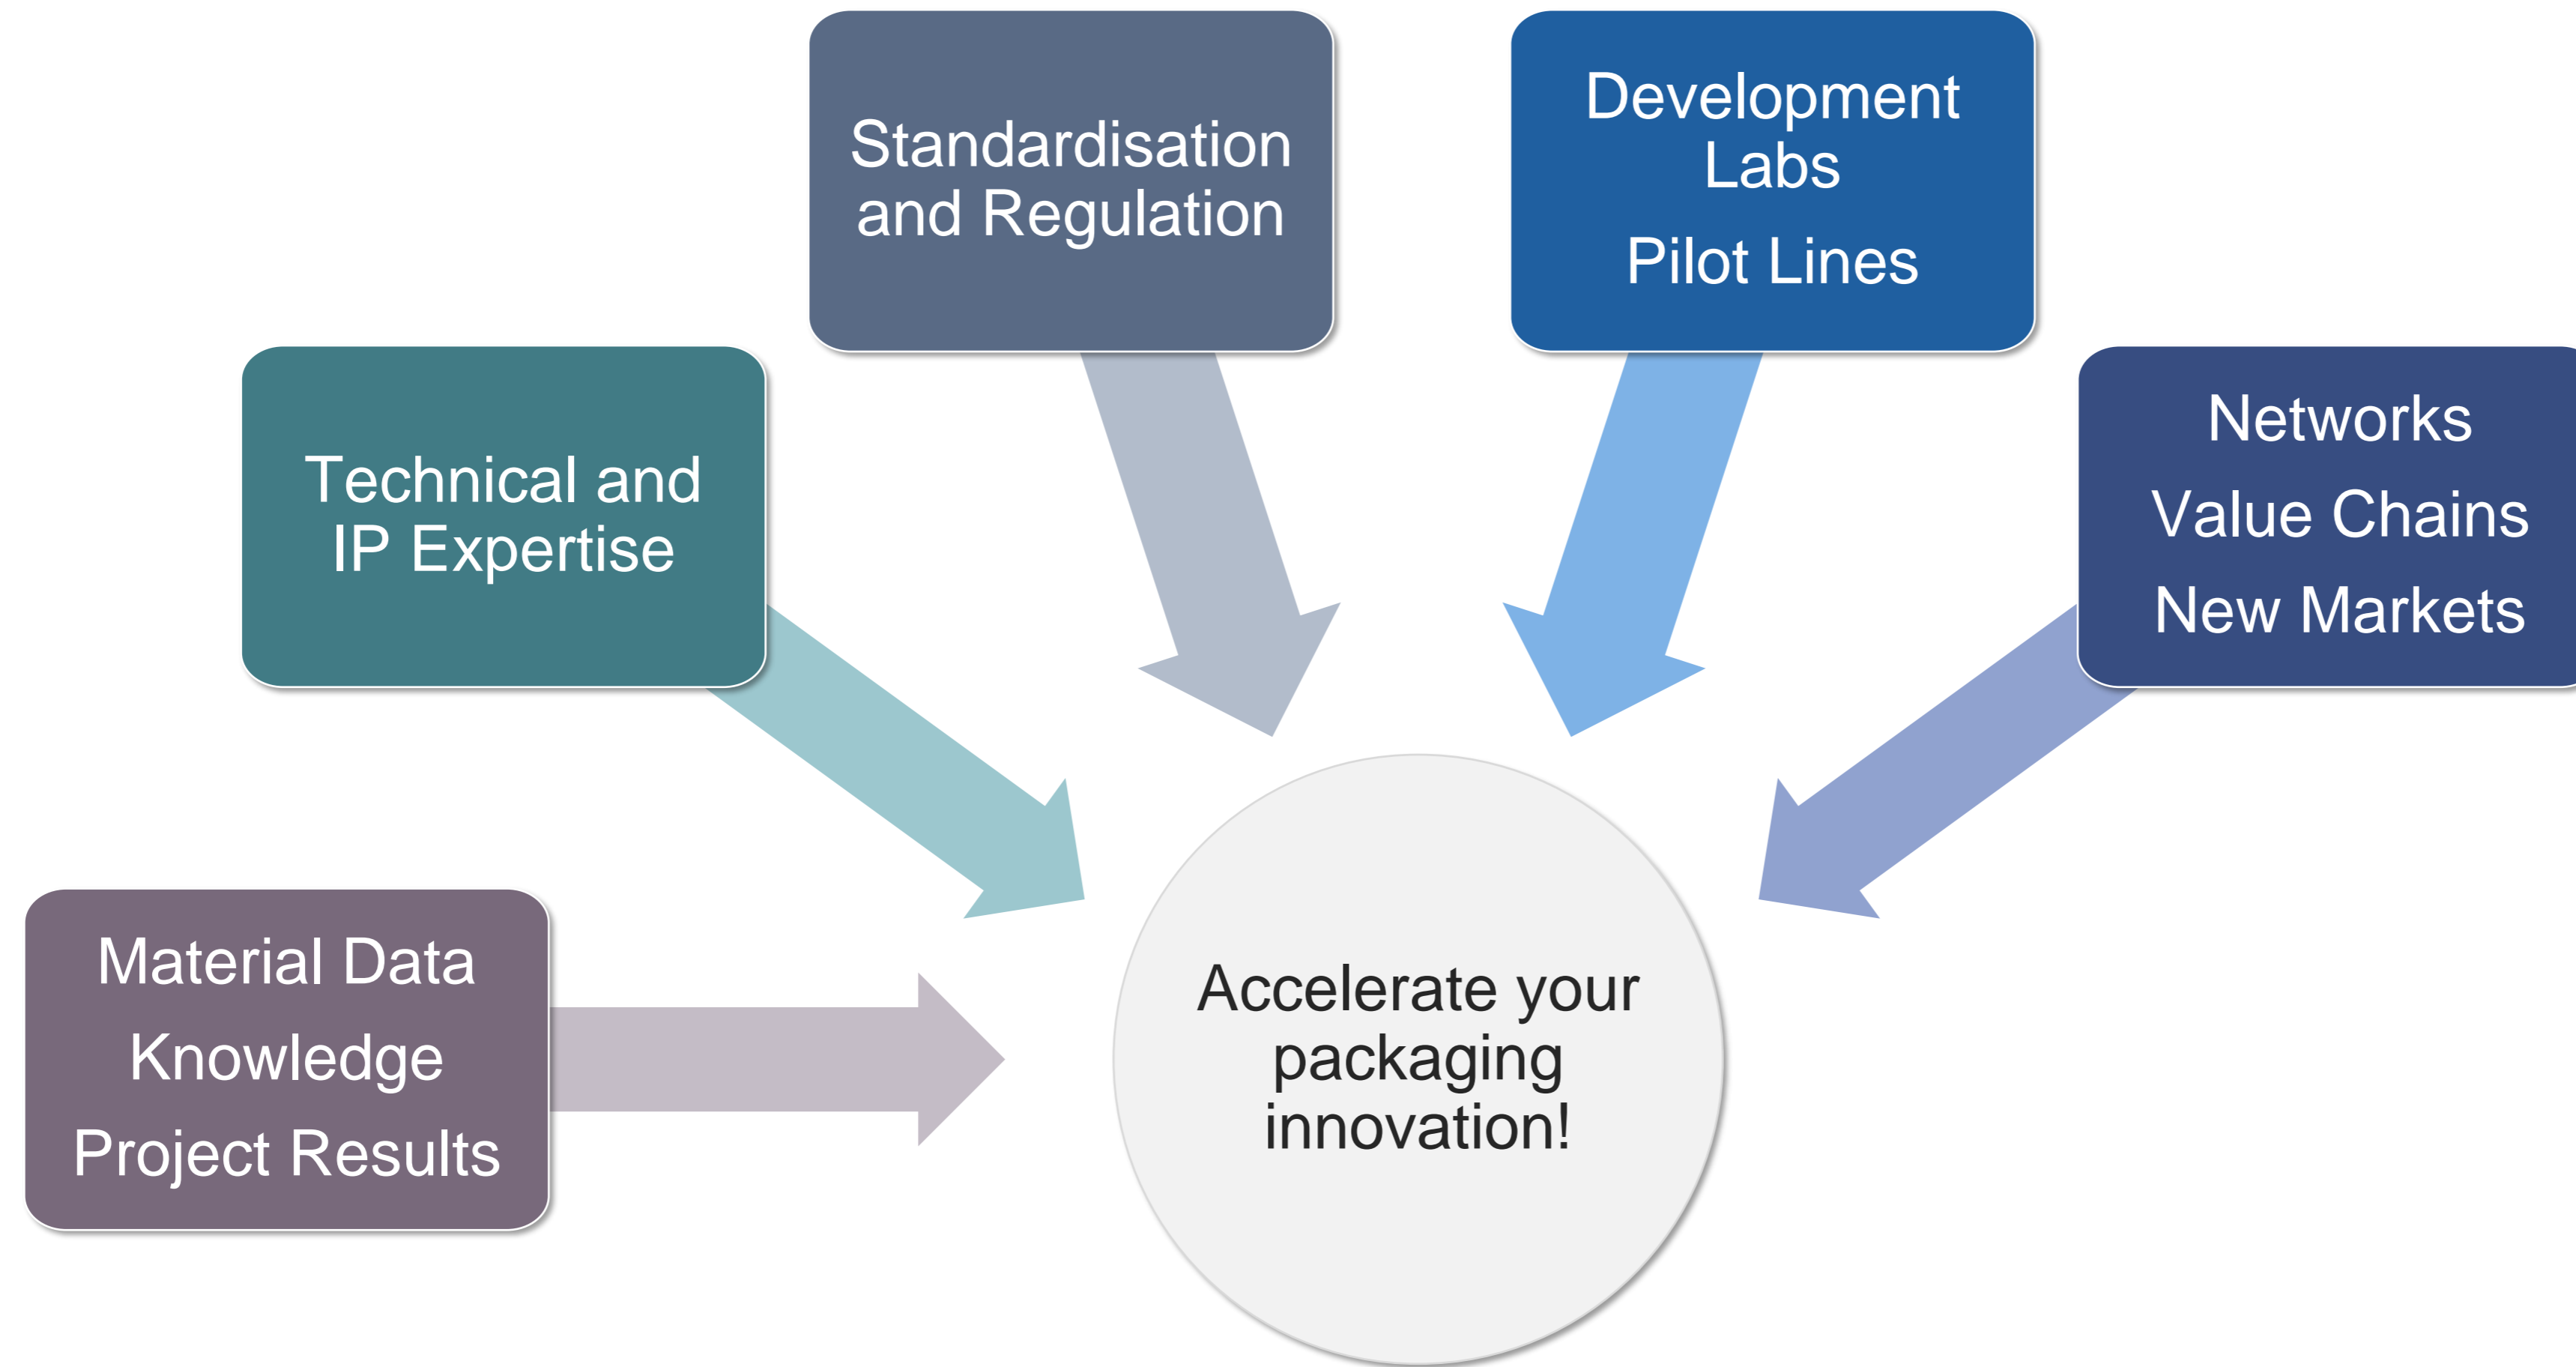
Material Data
Knowledge
Project Results

Technical and IP Expertise

Standardisation and Regulation

Development Labs
Pilot Lines

Networks
Value Chains
New Markets

Accelerate your packaging innovation!